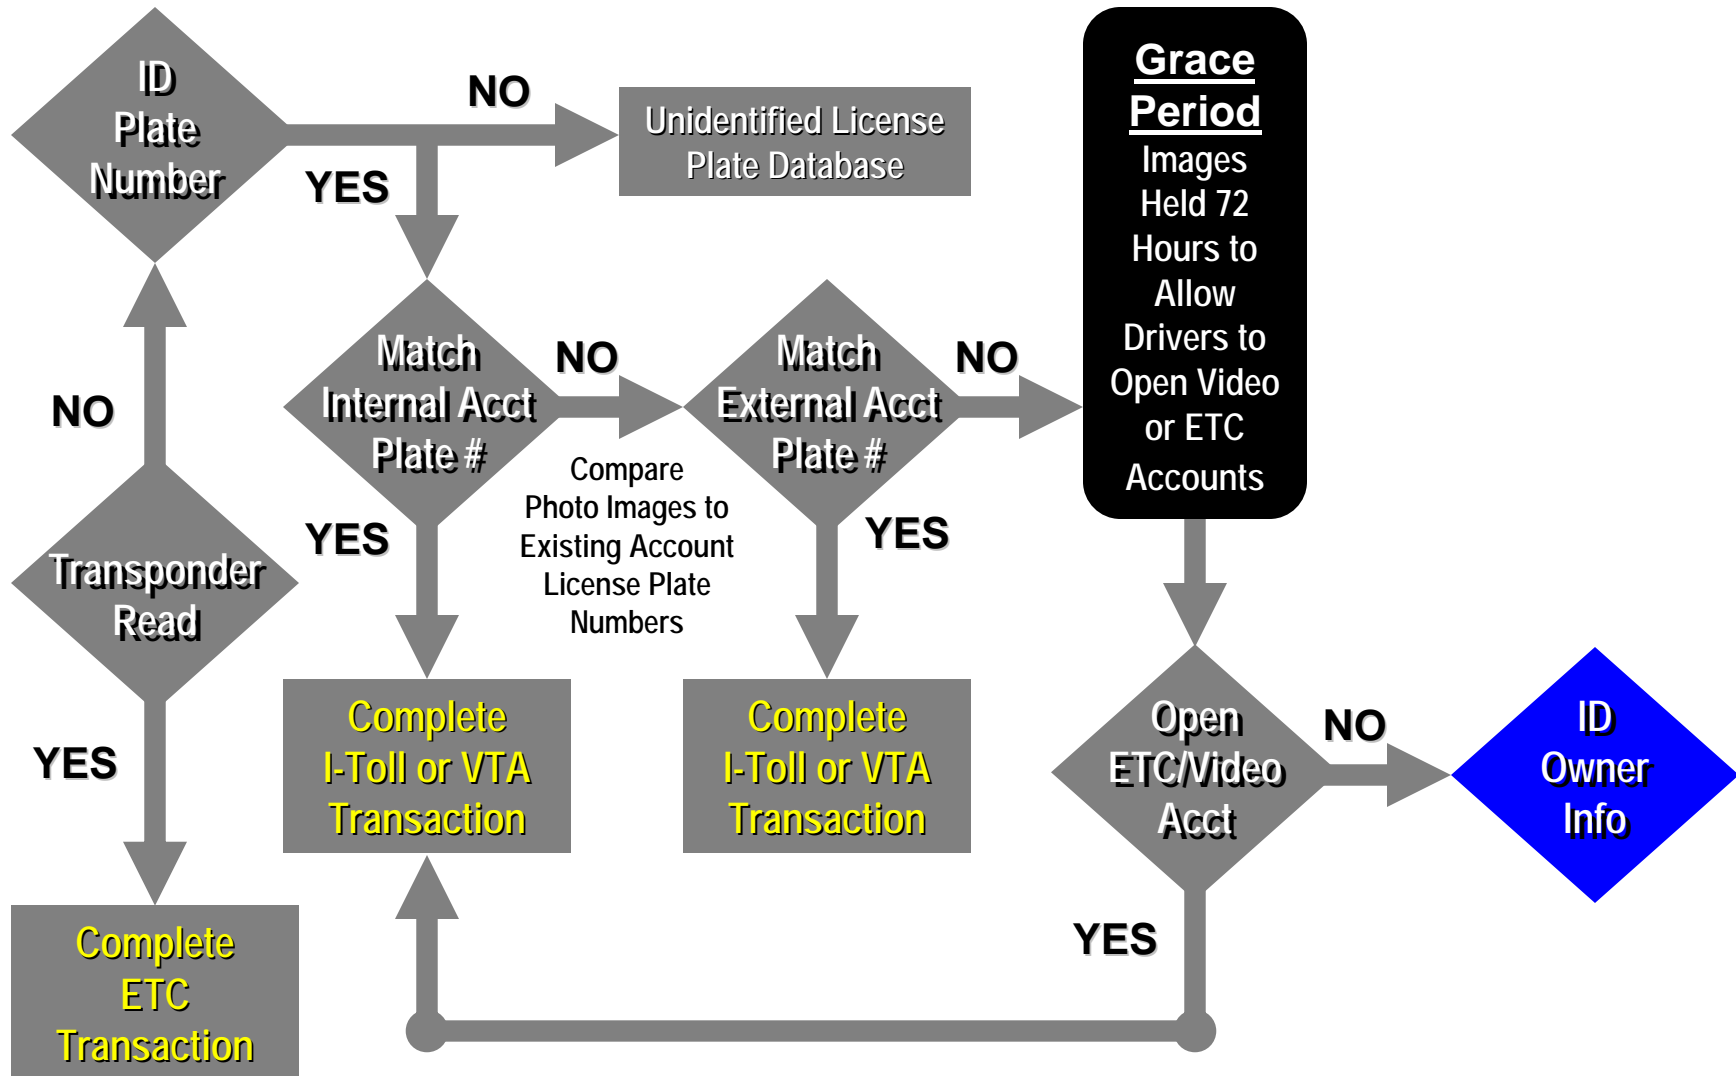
ID Plate Number

NO

Unidentified License Plate Database

YES

Grace Period
Images Held 72 Hours to Allow Drivers to Open Video or ETC Accounts

NO

Match Internal Acct Plate #

NO

Match External Acct Plate #

NO

Compare Photo Images to Existing Account License Plate Numbers

Transponder Read

YES

YES

YES

Complete I-Toll or VTA Transaction

Complete I-Toll or VTA Transaction

Open ETC/Video Acct

NO

ID Owner Info

YES

YES

Complete ETC Transaction